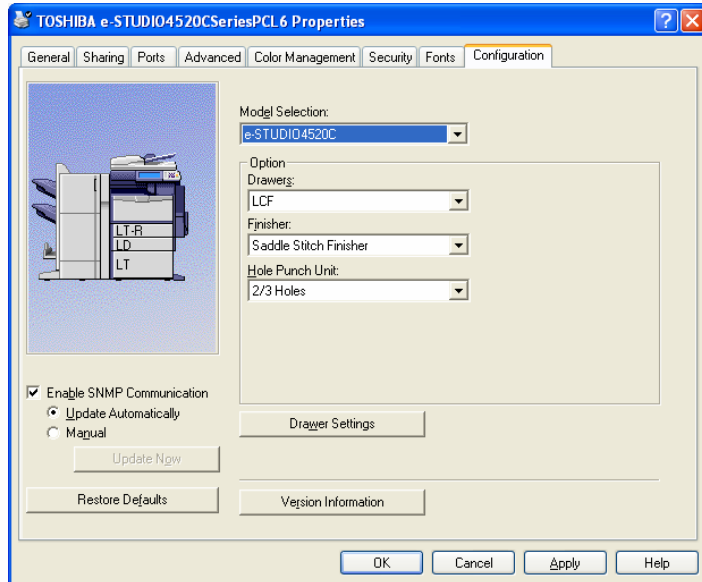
TOSHIBA e-STUDIO4520CSeriesPCL6 Properties

General | Sharing | Ports | Advanced | Color Management | Security | Fonts | Configuration

LT-R
LD
LT

Model Selection:
e-STUDIO4520C

Option
Drawers:
LCF
Finisher:
Saddle Stitch Finisher
Hole Punch Unit:
2/3 Holes

Enable SNMP Communication
Update Automatically
Manual
Update Now

Drawer Settings

Restore Defaults

Version Information

OK | Cancel | Apply | Help